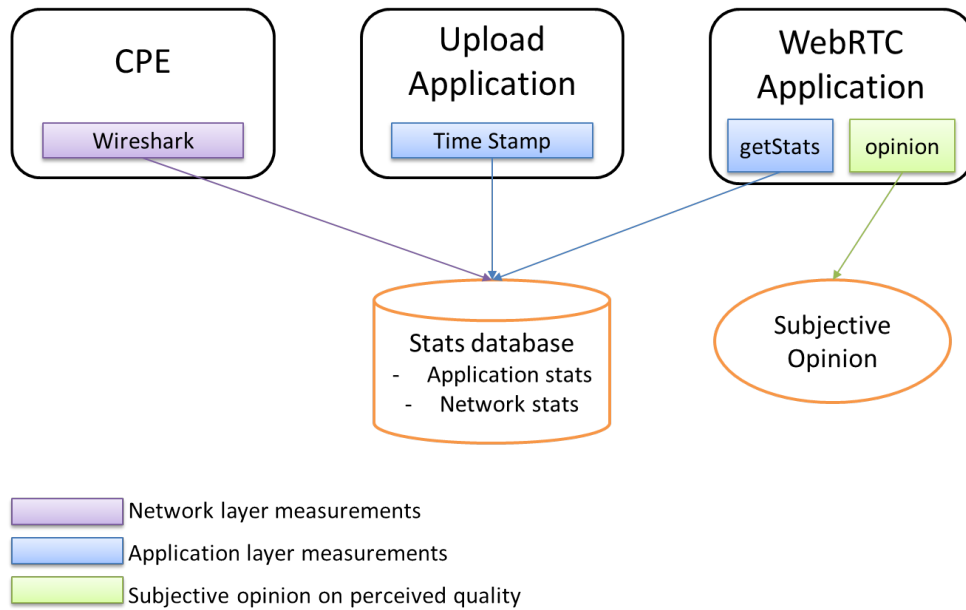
CPE

Wireshark

Upload Application

Time Stamp

WebRTC Application

getStats

opinion

Stats database
- Application stats
- Network stats

Subjective Opinion

Network layer measurements

Application layer measurements

Subjective opinion on perceived quality